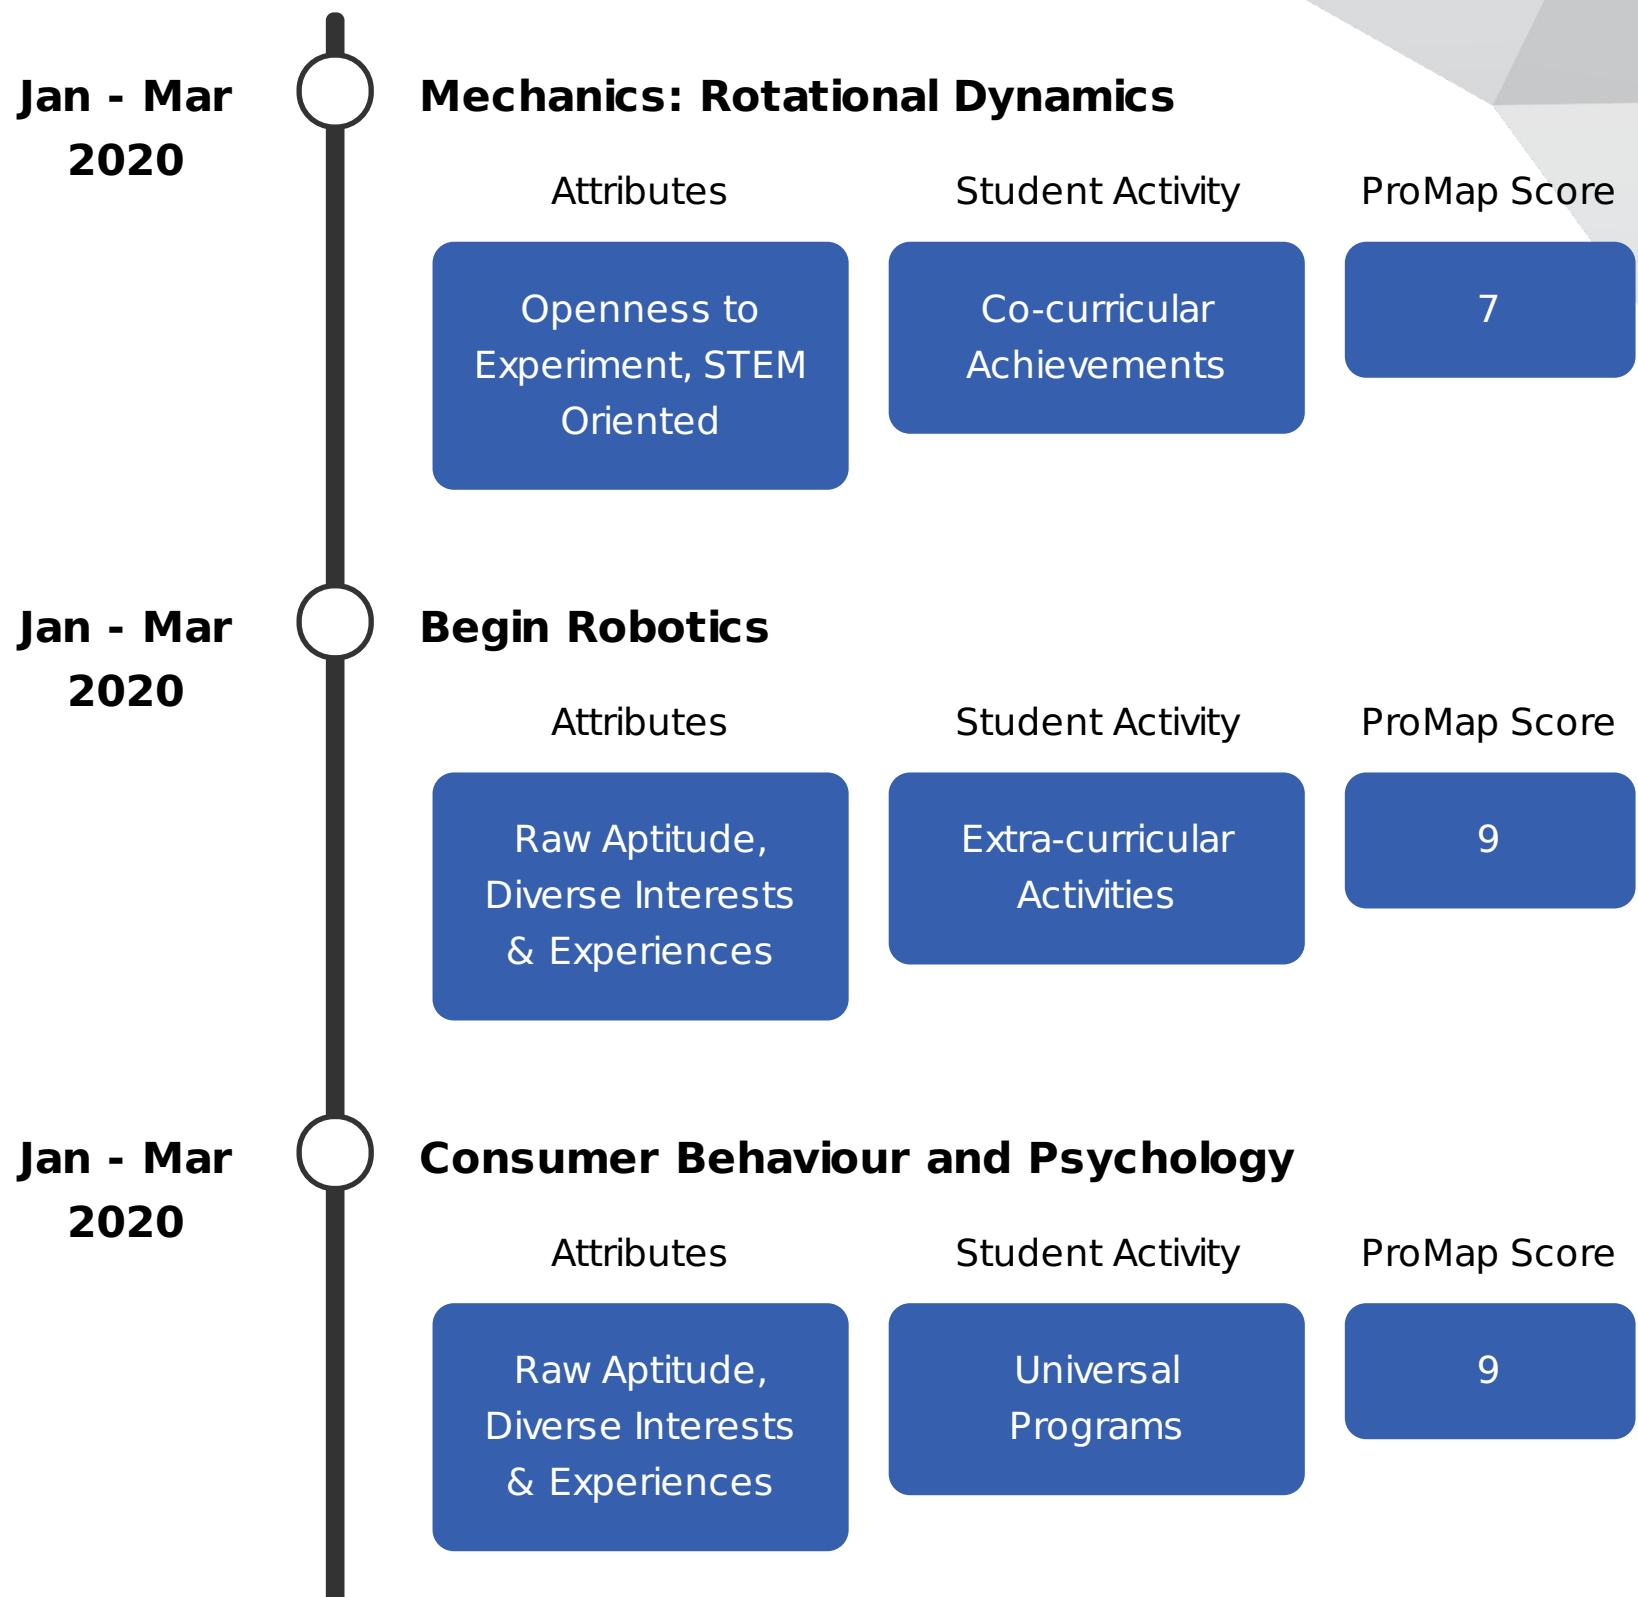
Jan - Mar 2020

Mechanics: Rotational Dynamics

Attributes

Student Activity

ProMap Score

Openness to Experiment, STEM Oriented

Co-curricular Achievements

7

Jan - Mar 2020

Begin Robotics

Attributes

Student Activity

ProMap Score

Raw Aptitude, Diverse Interests & Experiences

Extra-curricular Activities

9

Jan - Mar 2020

Consumer Behaviour and Psychology

Attributes

Student Activity

ProMap Score

Raw Aptitude, Diverse Interests & Experiences

Universal Programs

9